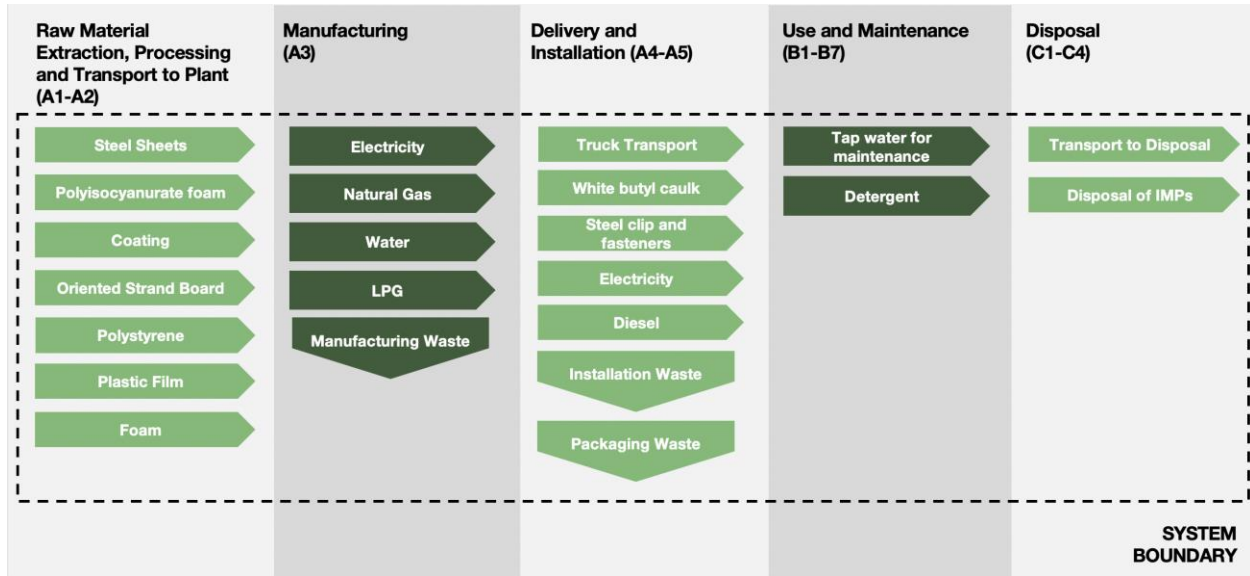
Raw Material Extraction, Processing and Transport to Plant (A1-A2)

Steel Sheets

Polyisocyanurate foam

Coating

Oriented Strand Board

Polystyrene

Plastic Film

Foam

Manufacturing (A3)

Electricity

Natural Gas

Water

LPG

Manufacturing Waste

Delivery and Installation (A4-A5)

Truck Transport

White butyl caulk

Steel clip and fasteners

Electricity

Diesel

Installation Waste

Packaging Waste

Use and Maintenance (B1-B7)

Tap water for maintenance

Detergent

Disposal (C1-C4)

Transport to Disposal

Disposal of IMPs

SYSTEM BOUNDARY